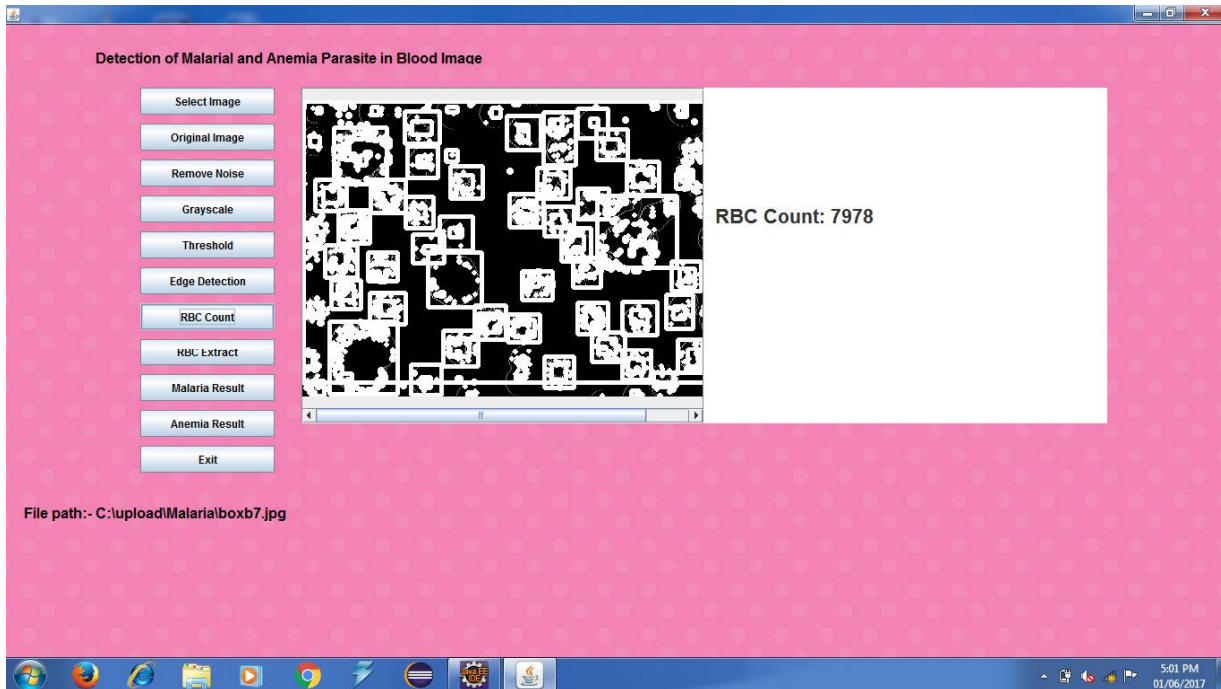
Detection of Malarial and Anemia Parasite in Blood Image

Select Image

Original Image

Remove Noise

Grayscale

Threshold

Edge Detection

RBC Count

RBC Extract

Malaria Result

Anemia Result

Exit

RBC Count: 7978

File path:- C:\upload\Malaria\boxb7.jpg

5:01 PM
01/06/2017